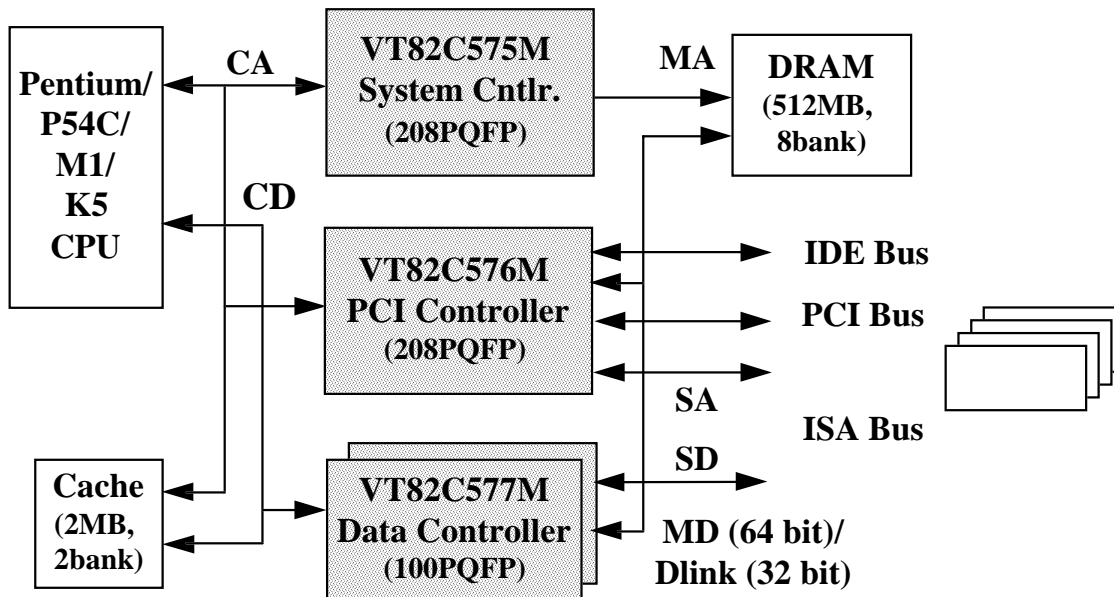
Pentium/
P54C/
M1/
K5
CPU

CA

CD

VT82C575M
System Cntlr.
(208PQFP)

MA

DRAM
(512MB,
8bank)

VT82C576M
PCI Controller
(208PQFP)

IDE Bus

PCI Bus

SA

ISA Bus

SD

Cache
(2MB,
2bank)

VT82C577M
Data Controller
(100PQFP)

MD (64 bit)/
Dlink (32 bit)